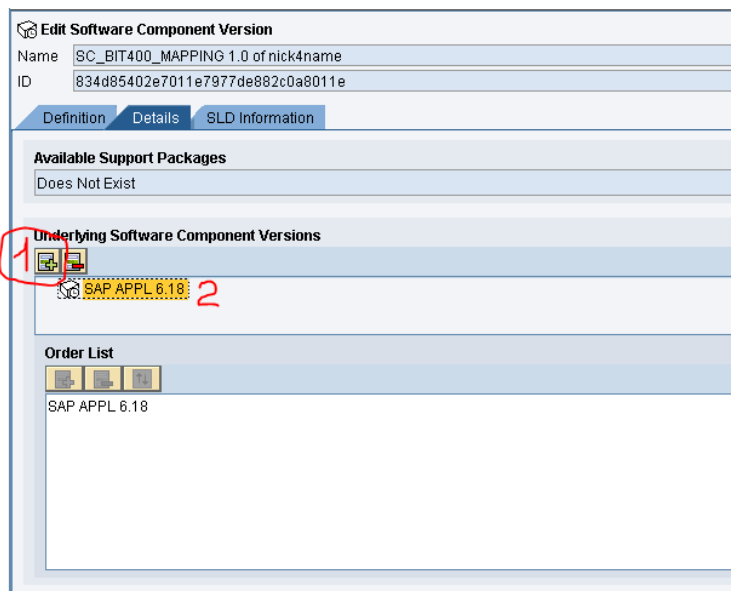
Edit Software Component Version

Name SC_BIT400_MAPPING 1.0 of nick4name

ID 834d85402e7011e7977de882c0a8011e

Definition Details SLD Information

Available Support Packages

Does Not Exist

Underlying Software Component Versions

1

SAP APPL 6.18 2

Order List

SAP APPL 6.18